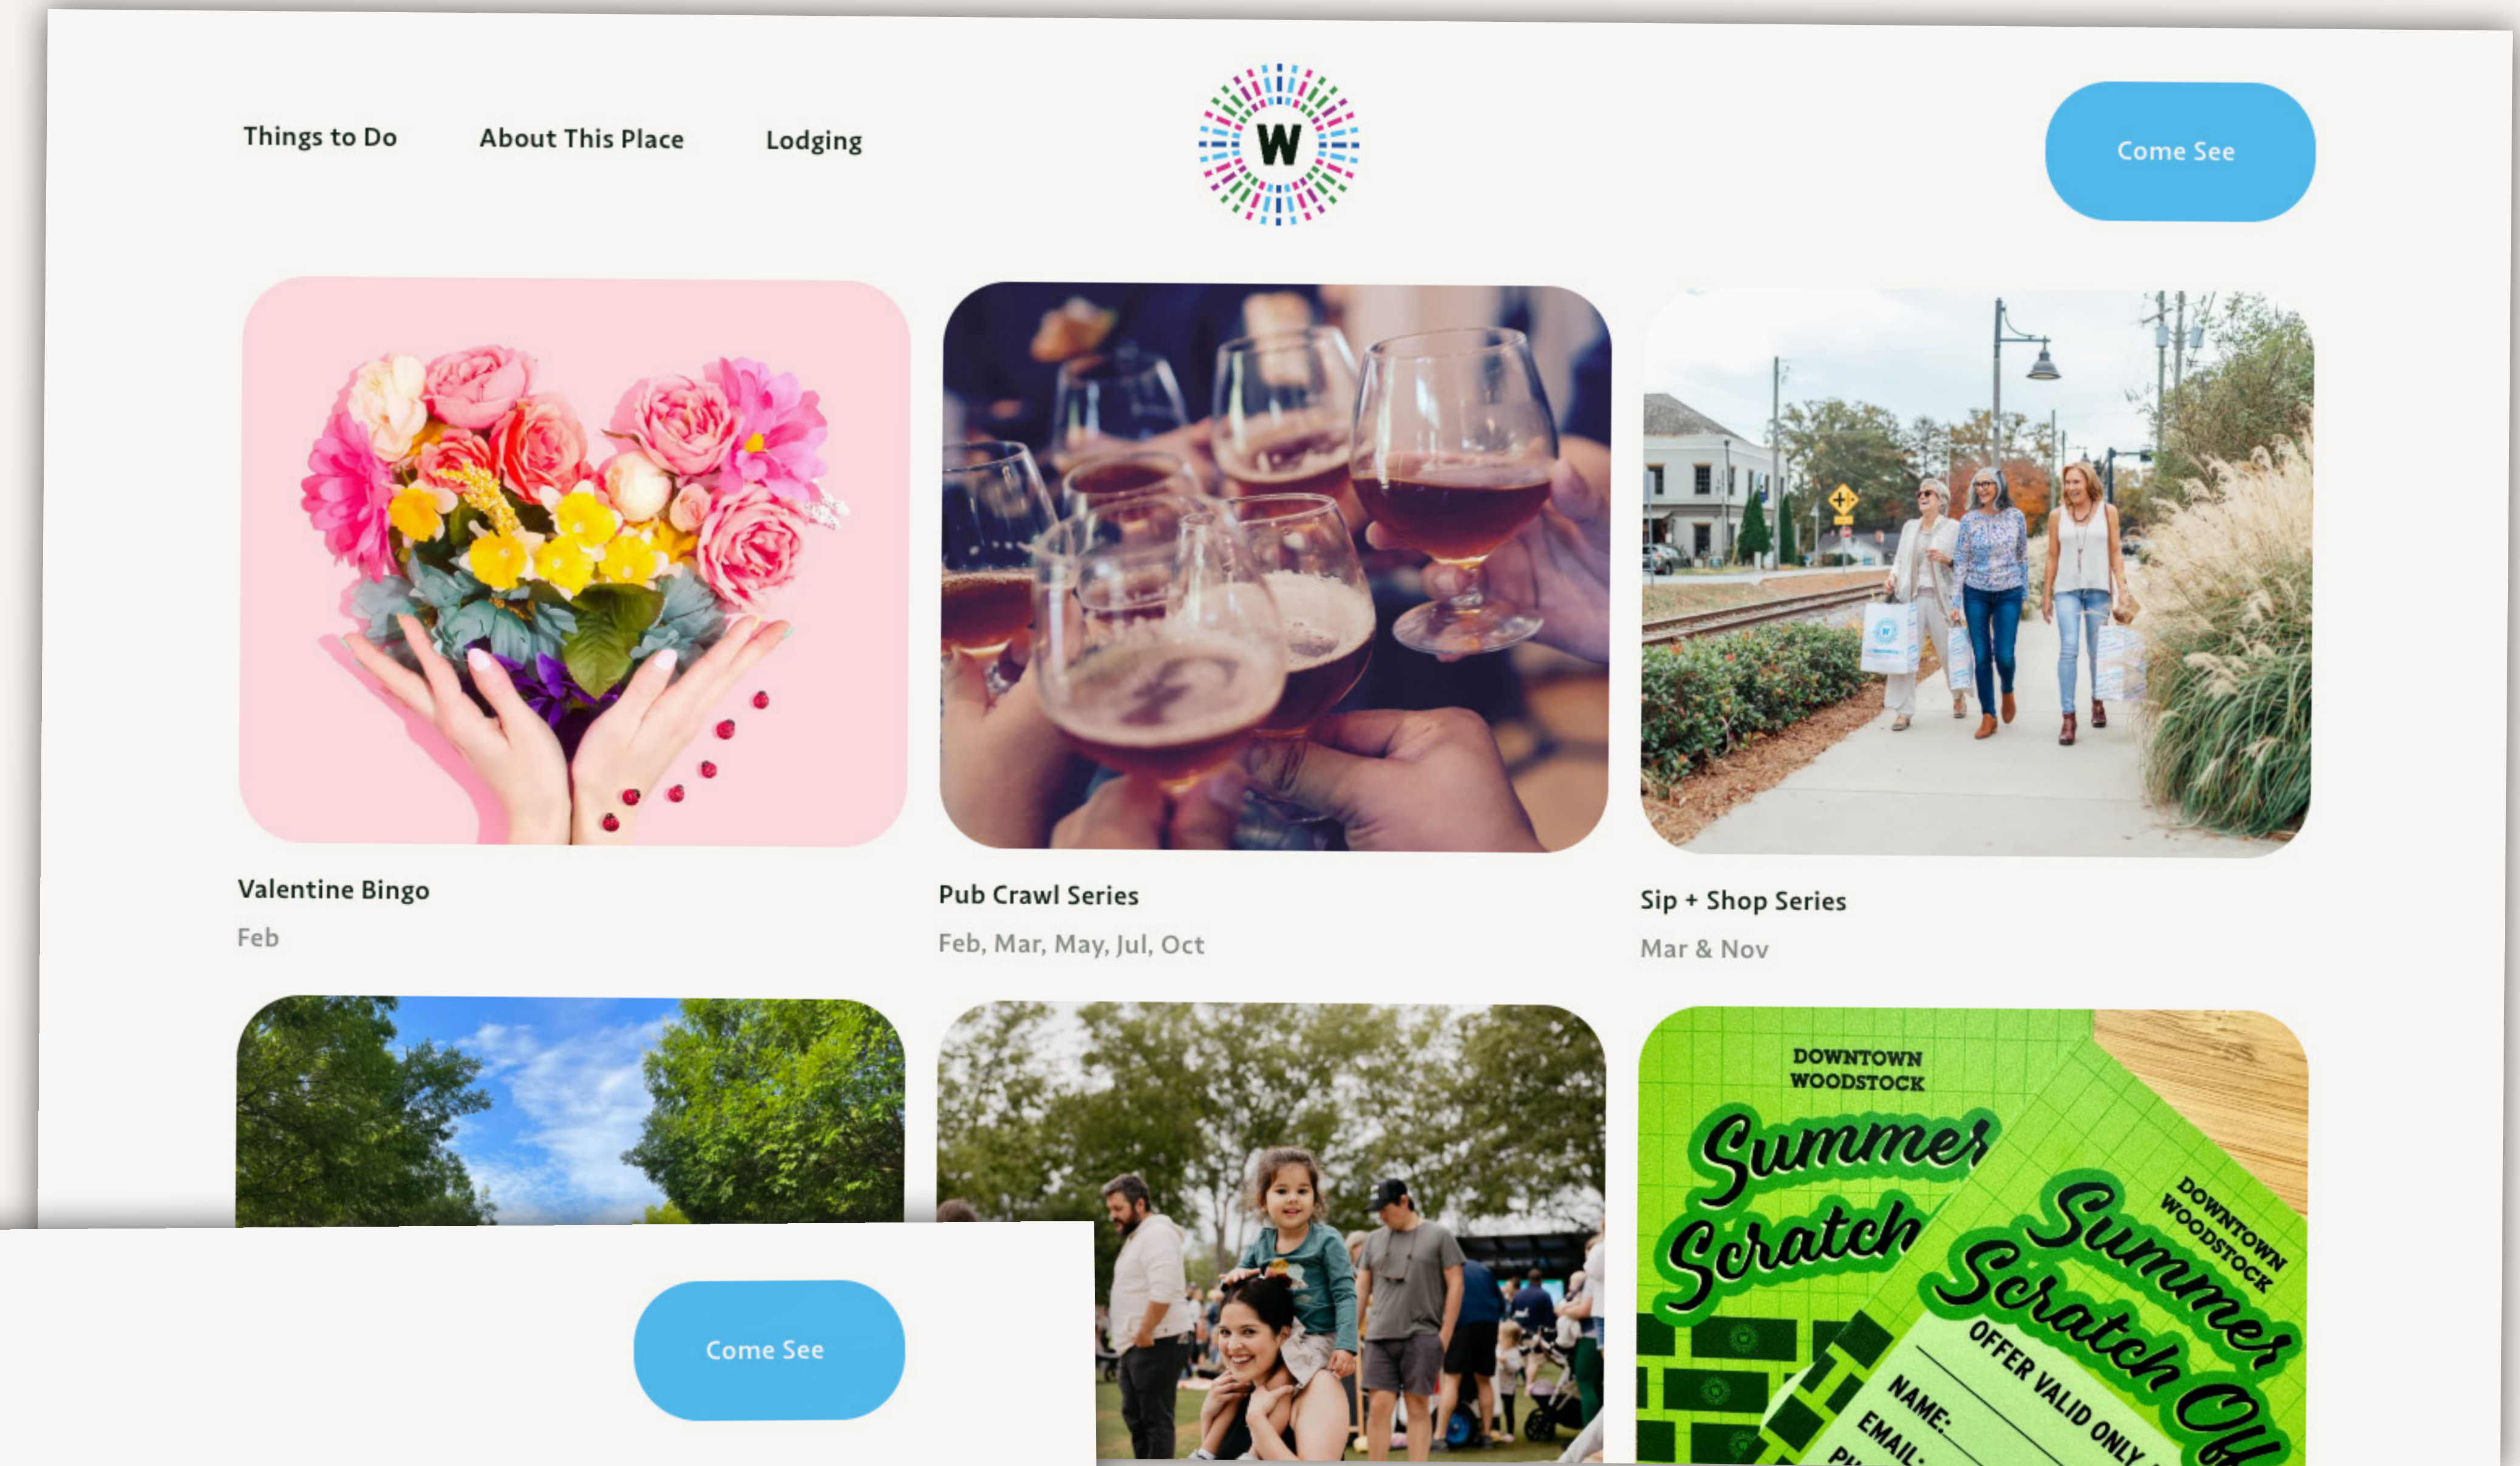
Things to Do

About This Place

Lodging

W

Come See

Valentine Bingo

Feb

Pub Crawl Series

Feb, Mar, May, Jul, Oct

Sip + Shop Series

Mar & Nov

DOWNTOWN WOODSTOCK

Summer Scratch

DOWNTOWN WOODSTOCK

Summer Scratch Off

OFFER VALID ONLY

NAME:

EMAIL:

Come See